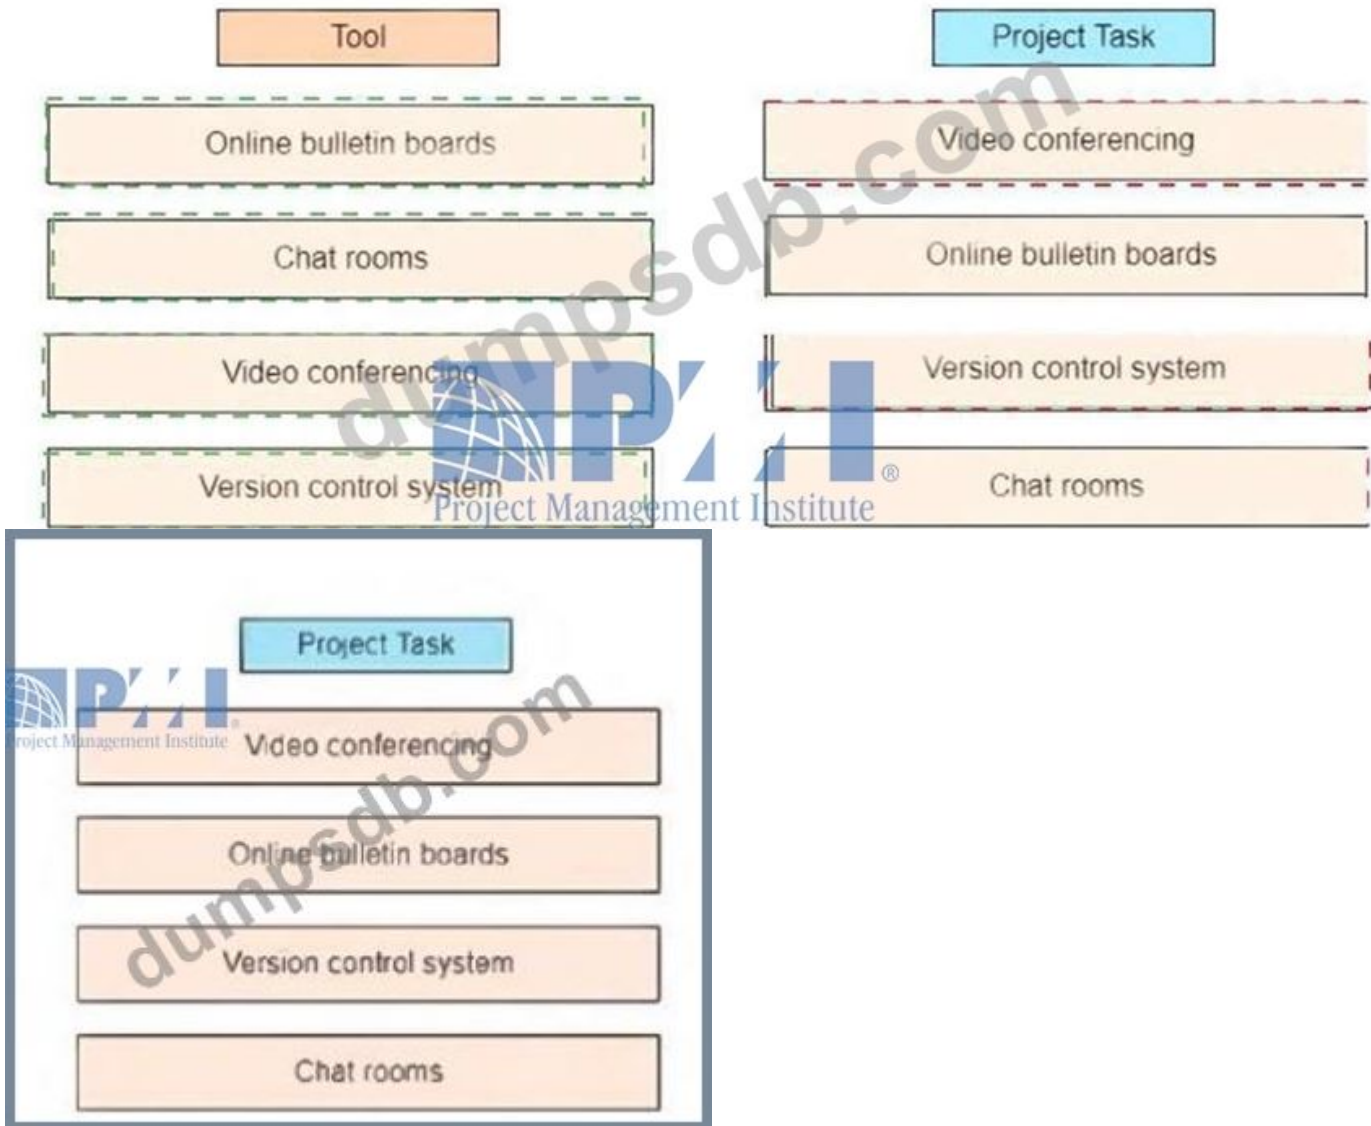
Tool

Online bulletin boards

Chat rooms

Video conferencing

Version control system

Project Task

Video conferencing

Online bulletin boards

Version control system

Chat rooms

dumpsdb.com

PMI®
Project Management Institute

Project Task

PMI®
Project Management Institute

Video conferencing

Online bulletin boards

Version control system

Chat rooms

dumpsdb.com